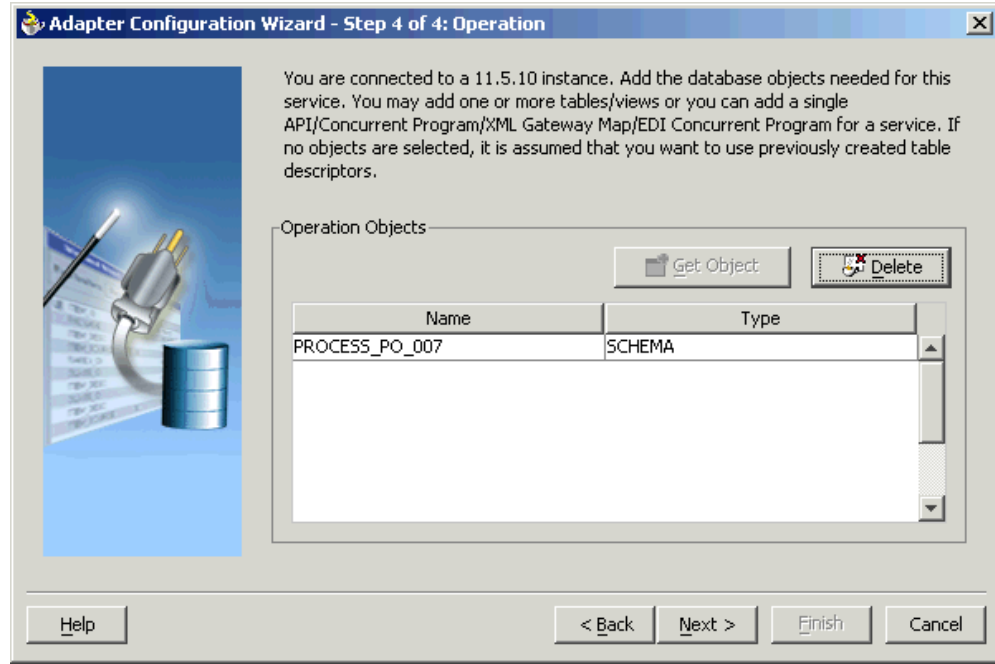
Adapter Configuration Wizard - Step 4 of 4: Operation

You are connected to a 11.5.10 instance. Add the database objects needed for this service. You may add one or more tables/views or you can add a single API/Concurrent Program/XML Gateway Map/EDI Concurrent Program for a service. If no objects are selected, it is assumed that you want to use previously created table descriptors.

Operation Objects

Get Object

Delete

| Name | Type |
|---|---|
| PROCESS_PO_007 | SCHEMA |

Help

< Back

Next >

Finish

Cancel